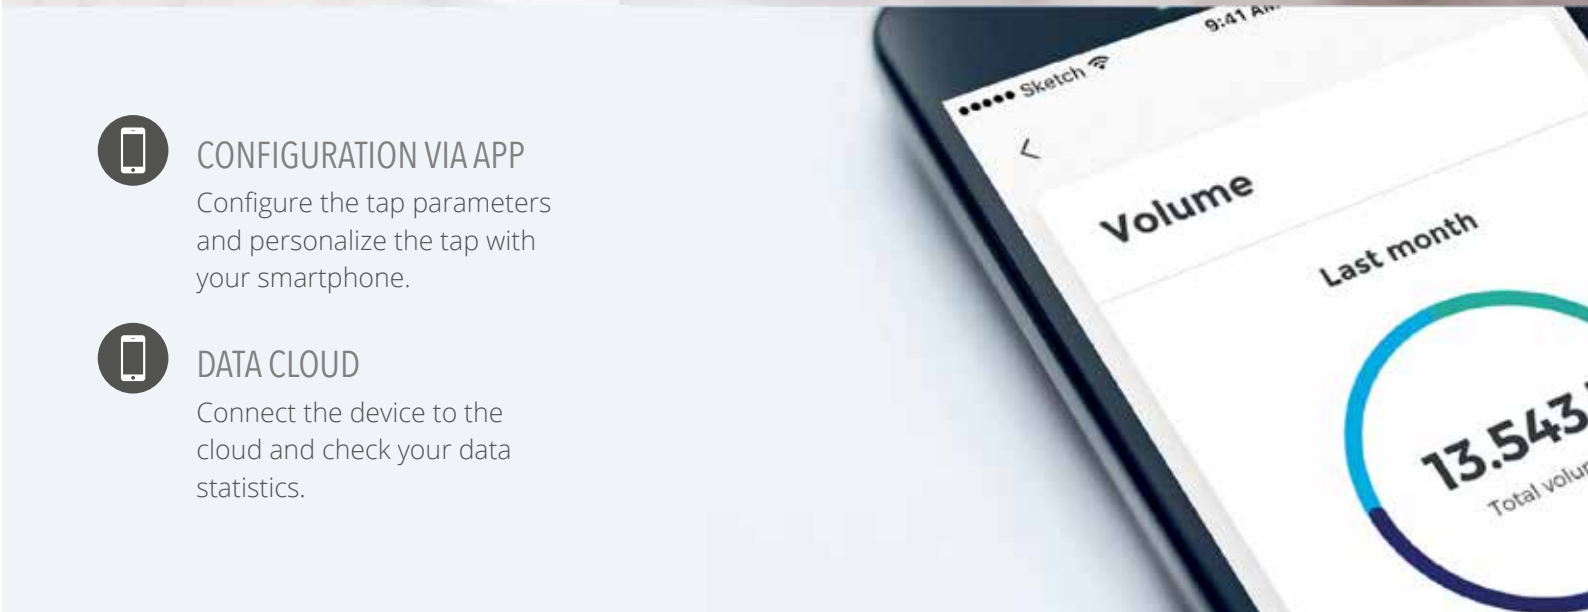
CONFIGURATION VIA APP
Configure the tap parameters and personalize the tap with your smartphone.

DATA CLOUD
Connect the device to the cloud and check your data statistics.

••••• Sketch
9:41 A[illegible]
<
Volume
Last month
13.543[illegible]
Total volu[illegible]